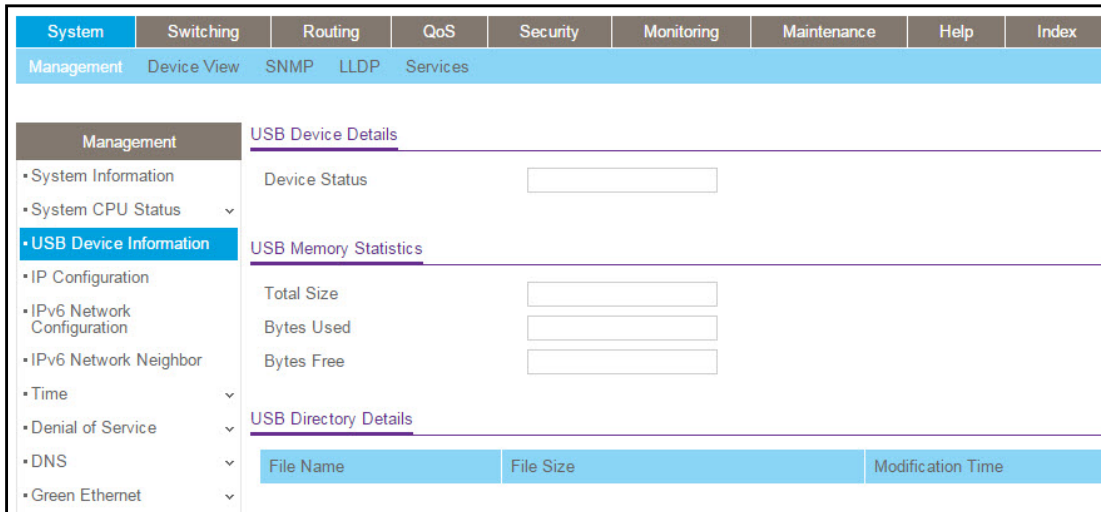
System Switching Routing QoS Security Monitoring Maintenance Help Index

Management Device View SNMP LLDP Services

Management

• System Information
• System CPU Status
• USB Device Information
• IP Configuration
• IPv6 Network Configuration
• IPv6 Network Neighbor
• Time
• Denial of Service
• DNS
• Green Ethernet

USB Device Details

Device Status

USB Memory Statistics

Total Size
Bytes Used
Bytes Free

USB Directory Details

| File Name | File Size | Modification Time |
|---|---|---|